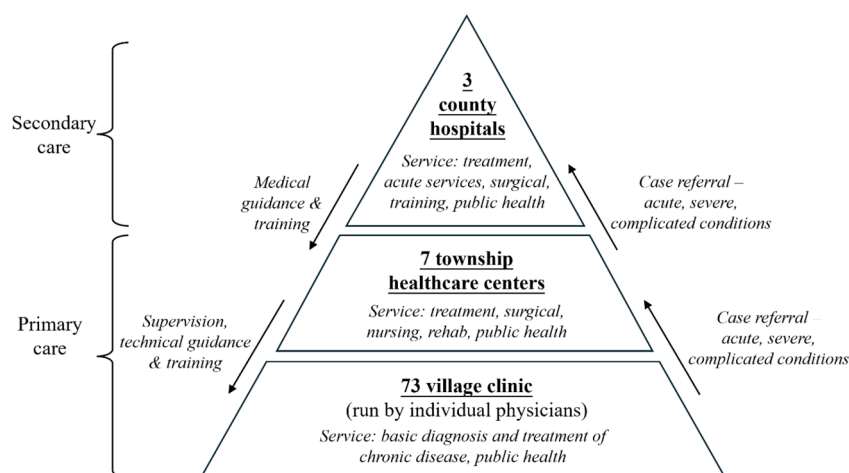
Secondary care

Primary care

3 county hospitals

Service: treatment, acute services, surgical, training, public health

Medical guidance & training

Case referral – acute, severe, complicated conditions

7 township healthcare centers

Service: treatment, surgical, nursing, rehab, public health

Supervision, technical guidance & training

Case referral – acute, severe, complicated conditions

73 village clinic

(run by individual physicians)

Service: basic diagnosis and treatment of chronic disease, public health